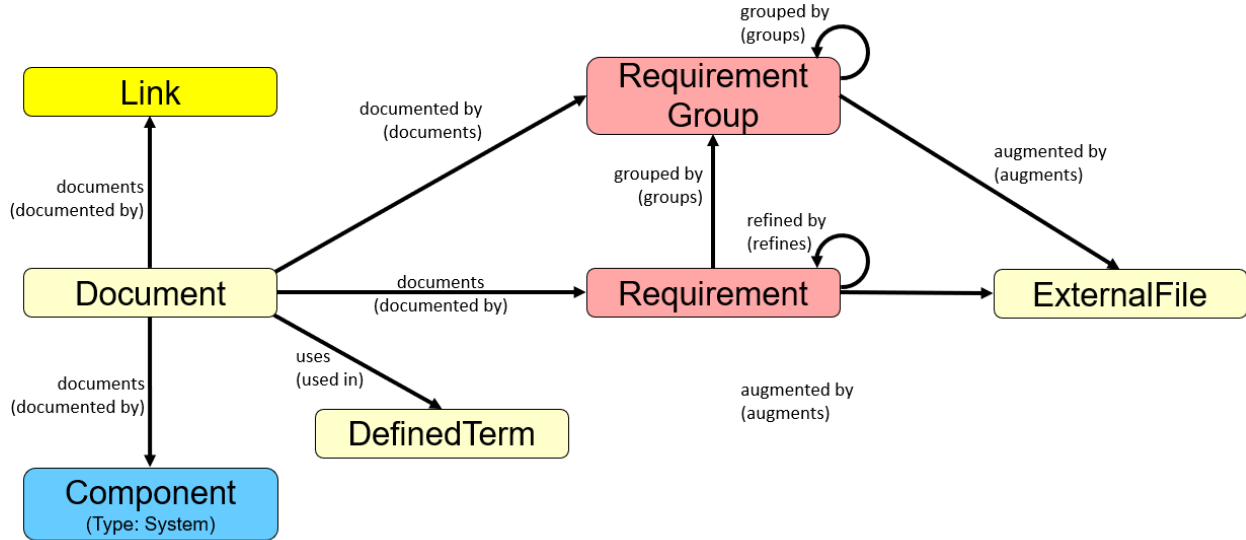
grouped by
(groups)

Link

Requirement Group

documented by
(documents)

augmented by
(augments)

documents
(documented by)

grouped by
(groups)

refined by
(refines)

Document

documents
(documented by)

Requirement

ExternalFile

uses
(used in)

augmented by
(augments)

documents
(documented by)

DefinedTerm

Component
(Type: System)